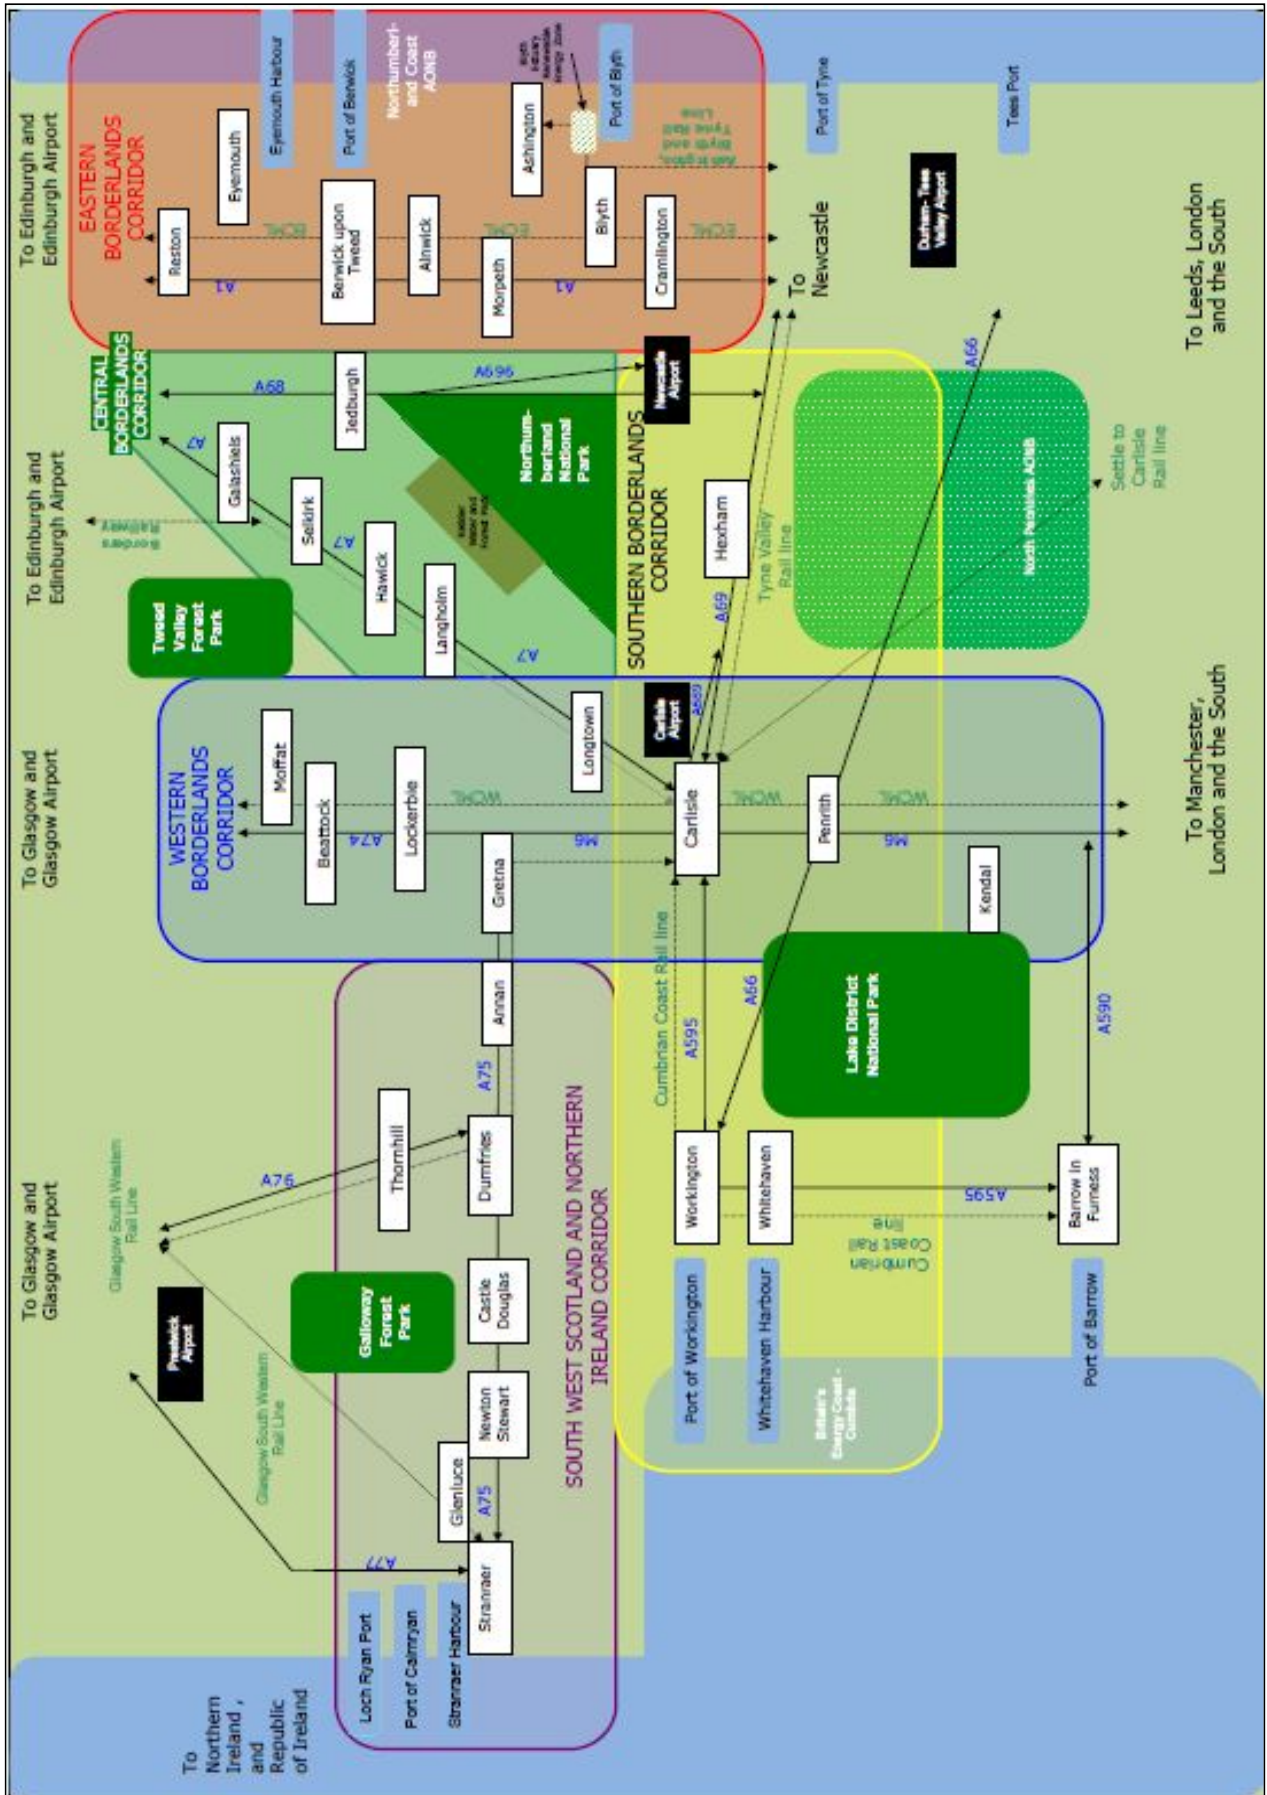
To Edinburgh and Edinburgh Airport

EASTERN BORDERLANDS CORRIDOR

Eyemouth Harbour

Port of Berwick

Northumberland Coast AONB

Port of Blyth

Eyemouth

Reston

Berwick upon Tweed

Alnwick

Morpeth

Ashington

Blyth

Cramlington

ECML

A1

Ashington, Blyth and Tyne Rail Line

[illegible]

Port of Tyne

Tees Port

To Newcastle

Durham Tees Valley Airport

To Leeds, London and the South

CENTRAL BORDERLANDS CORRIDOR

A68

A696

Jedburgh

Newcastle Airport

Northumberland National Park

Kielder Water and Forest Park

A7

Galashiels

Selkirk

Hawick

Langholm

To Edinburgh and Edinburgh Airport

Borders Railway

Tweed Valley Forest Park

SOUTHERN BORDERLANDS CORRIDOR

Hexham

Tyne Valley Rail line

A69

North Pennines AONB

Settle to Carlisle Rail line

A66

WESTERN BORDERLANDS CORRIDOR

Moffat

Beattock

Lockerbie

Longtown

Carlisle Airport

Carlisle

Penrith

WCML

M6

A74

Gretna

Kendal

To Glasgow and Glasgow Airport

To Manchester, London and the South

Annan

A75

Cumbrian Coast Rail line

A595

A66

Lake District National Park

A590

Thornhill

A76

Dumfries

Glasgow South Western Rail Line

SOUTH WEST SCOTLAND AND NORTHERN IRELAND CORRIDOR

Workington

Whitehaven

Barrow in Furness

A595

Cumbrian Coast Rail line

To Glasgow and Glasgow Airport

Prestwick Airport

Galloway Forest Park

Castle Douglas

Newton Stewart

Port of Workington

Whitehaven Harbour

Britain's Energy Coast - Cumbria

Port of Barrow

Glasgow South Western Rail Line

Glenluce

A75

A77

Stranraer

Loch Ryan Port

Port of Cairnryan

Stranraer Harbour

To Northern Ireland, and Republic of Ireland